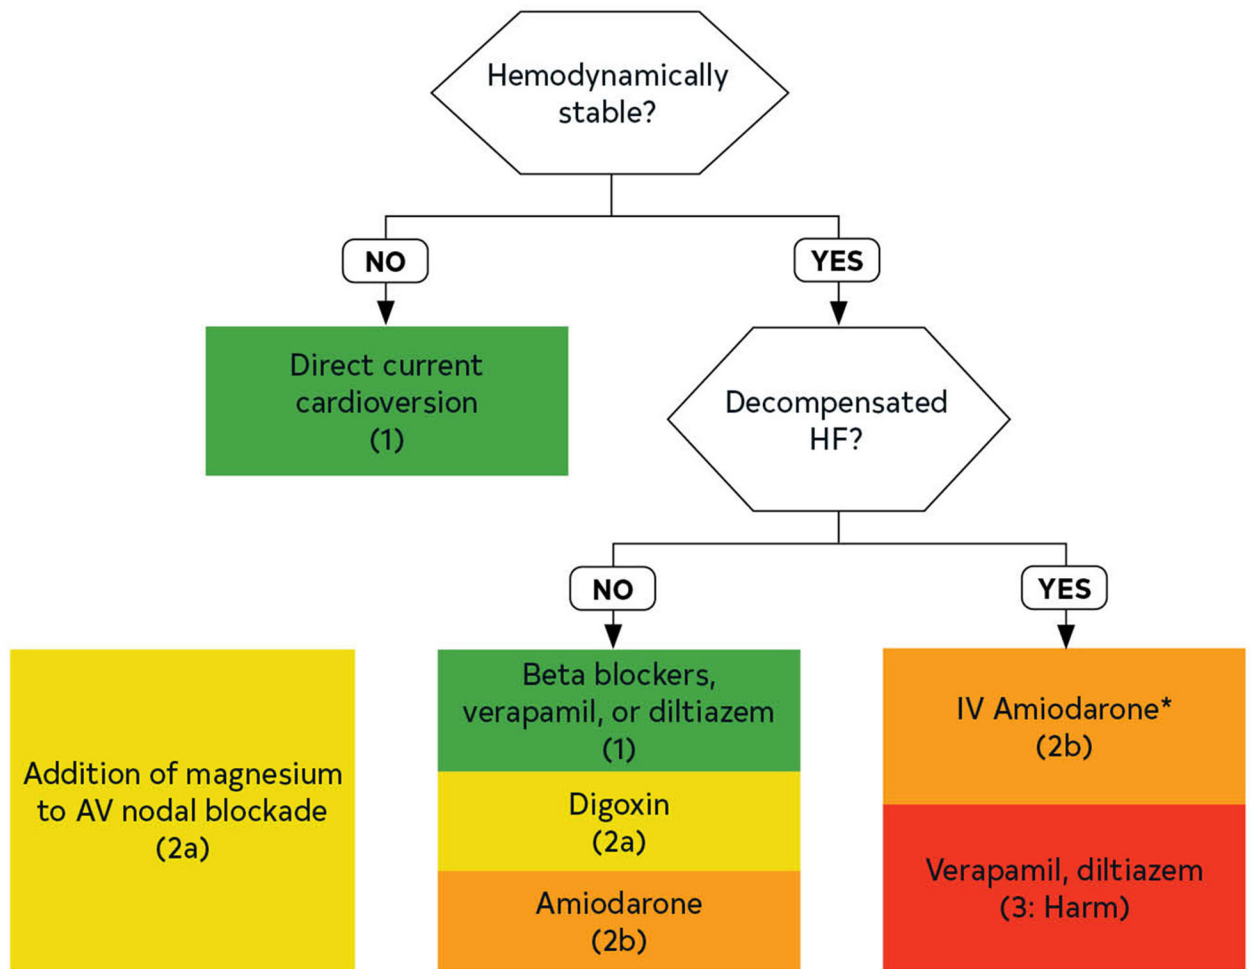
Hemodynamically stable?

NO

YES

Direct current cardioversion (1)

Decompensated HF?

NO

YES

Addition of magnesium to AV nodal blockade (2a)

Beta blockers, verapamil, or diltiazem (1)

Digoxin (2a)

Amiodarone (2b)

IV Amiodarone* (2b)

Verapamil, diltiazem (3: Harm)